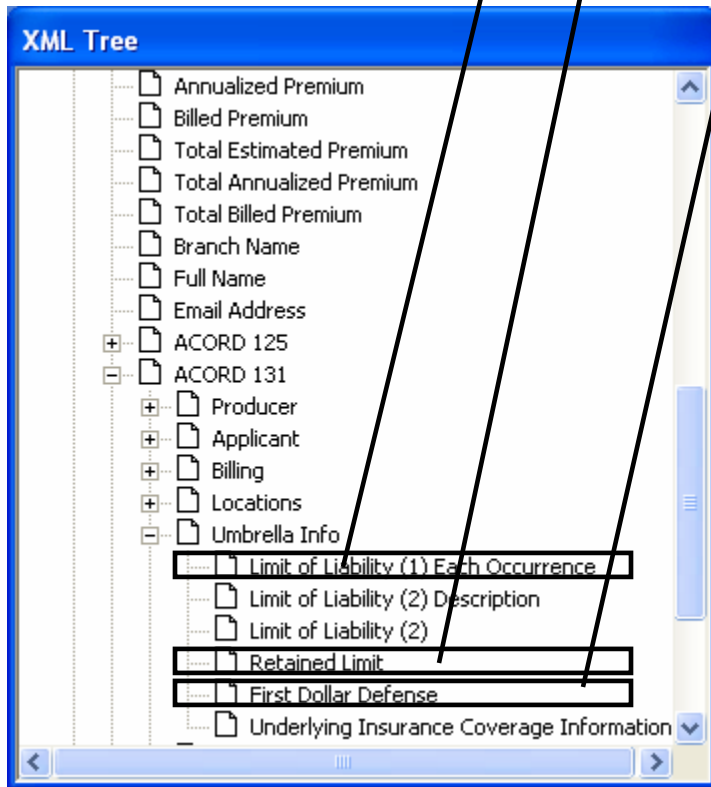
XML Tree

Annualized Premium
Billed Premium
Total Estimated Premium
Total Annualized Premium
Total Billed Premium
Branch Name
Full Name
Email Address
ACORD 125
ACORD 131
Producer
Applicant
Billing
Locations
Umbrella Info
Limit of Liability (1) Each Occurrence
Limit of Liability (2) Description
Limit of Liability (2)
Retained Limit
First Dollar Defense
Underlying Insurance Coverage Information